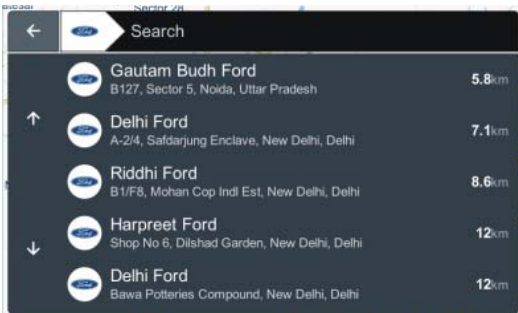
Sector 28

Search

Gautam Budh Ford
B127, Sector 5, Noida, Uttar Pradesh
5.8km

Delhi Ford
A-2/4, Safdarjung Enclave, New Delhi, Delhi
7.1km

Riddhi Ford
B1/F8, Mohan Cop Indl Est, New Delhi, Delhi
8.6km

Harpreet Ford
Shop No 6, Dilshad Garden, New Delhi, Delhi
12km

Delhi Ford
Bawa Potteries Compound, New Delhi, Delhi
12km